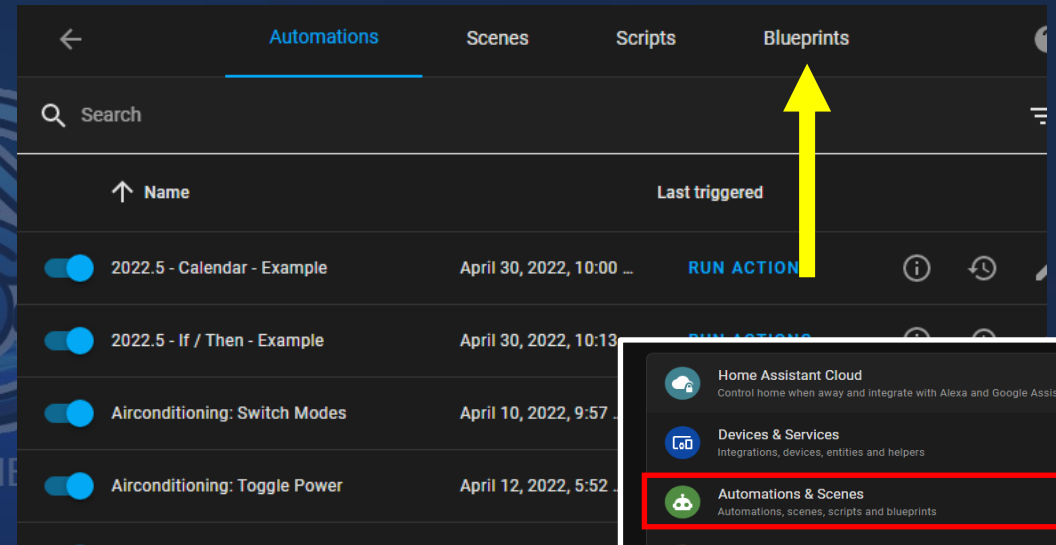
Automations Scenes Scripts Blueprints

Search

Name

Last triggered

2022.5 - Calendar - Example
April 30, 2022, 10:00 ...
RUN ACTION

2022.5 - If / Then - Example
April 30, 2022, 10:13

Airconditioning: Switch Modes
April 10, 2022, 9:57

Airconditioning: Toggle Power
April 12, 2022, 5:52

Home Assistant Cloud
Control home when away and integrate with Alexa and Google Assis

Devices & Services
Integrations, devices, entities and helpers

Automations & Scenes
Automations, scenes, scripts and blueprints